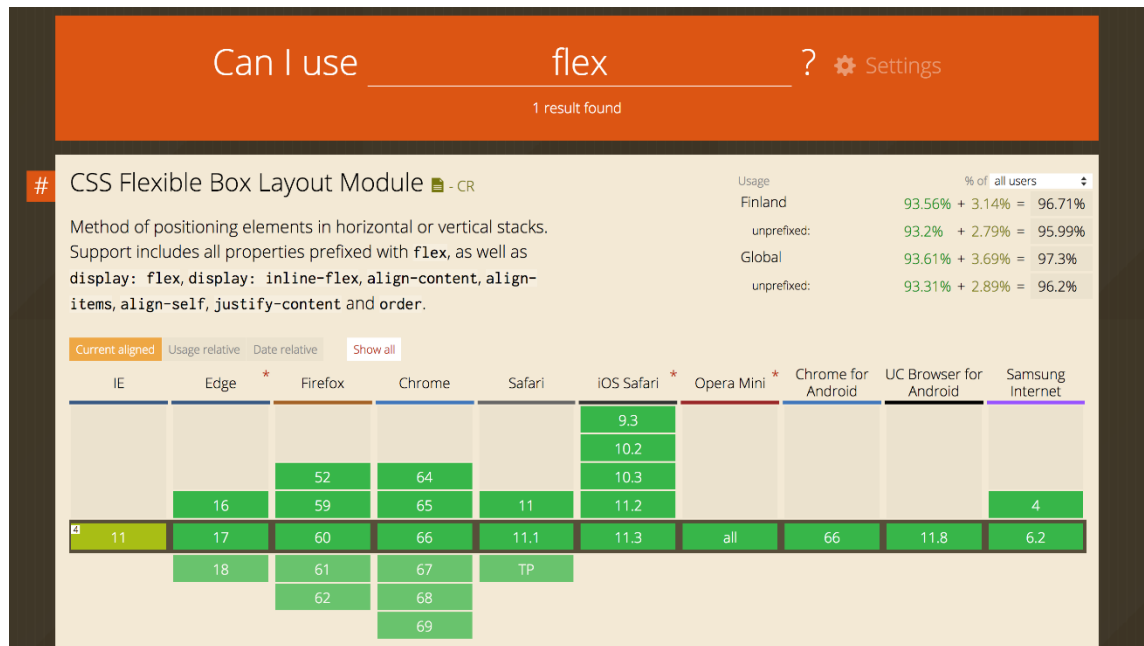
Can I use flex ? Settings

1 result found

# CSS Flexible Box Layout Module - CR

Method of positioning elements in horizontal or vertical stacks. Support includes all properties prefixed with flex, as well as display: flex, display: inline-flex, align-content, align-items, align-self, justify-content and order.

Usage % of all users

| | | | | |
|---|---|---|---|---|
| Finland | 93.56% | + 3.14% | = | 96.71% |
| unprefixed: | 93.2% | + 2.79% | = | 95.99% |
| Global | 93.61% | + 3.69% | = | 97.3% |
| unprefixed: | 93.31% | + 2.89% | = | 96.2% |

Current aligned Usage relative Date relative Show all

| IE | Edge * | Firefox | Chrome | Safari | iOS Safari * | Opera Mini * | Chrome for Android | UC Browser for Android | Samsung Internet |
|---|---|---|---|---|---|---|---|---|---|
| | | | | | 9.3 | | | | |
| | | | | | 10.2 | | | | |
| | | 52 | 64 | | 10.3 | | | | |
| | 16 | 59 | 65 | 11 | 11.2 | | | | 4 |
| 4 11 | 17 | 60 | 66 | 11.1 | 11.3 | all | 66 | 11.8 | 6.2 |
| | 18 | 61 | 67 | TP | | | | | |
| | | 62 | 68 | | | | | | |
| | | | 69 | | | | | | |